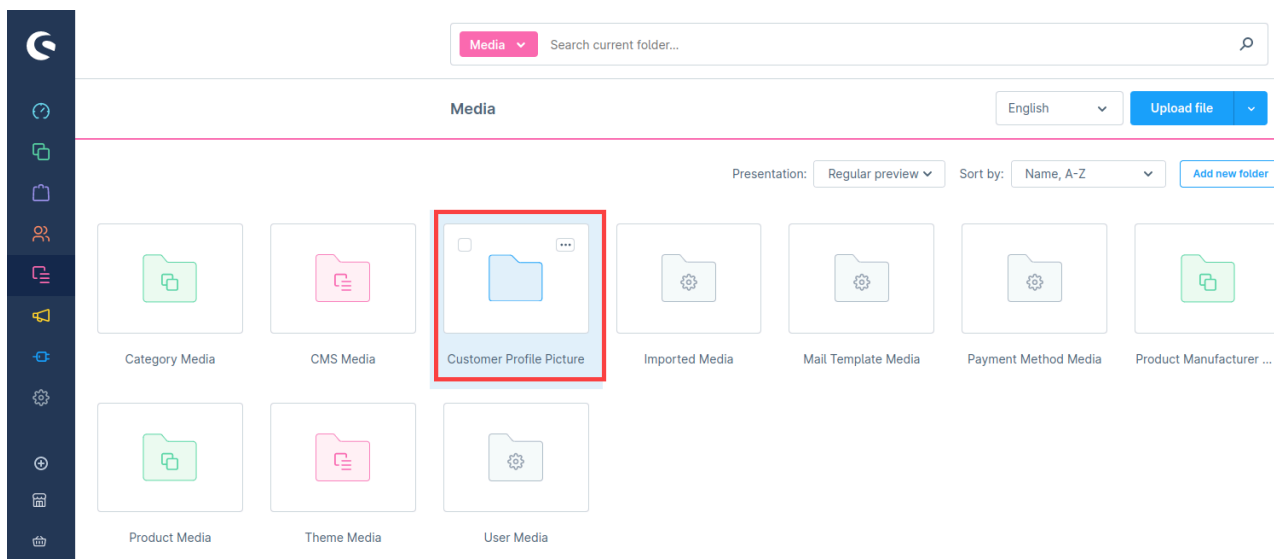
Media
Search current folder...

Media

English
Upload file

Presentation: Regular preview
Sort by: Name, A-Z
Add new folder

Category Media
CMS Media
Customer Profile Picture
Imported Media
Mail Template Media
Payment Method Media
Product Manufacturer ...

Product Media
Theme Media
User Media